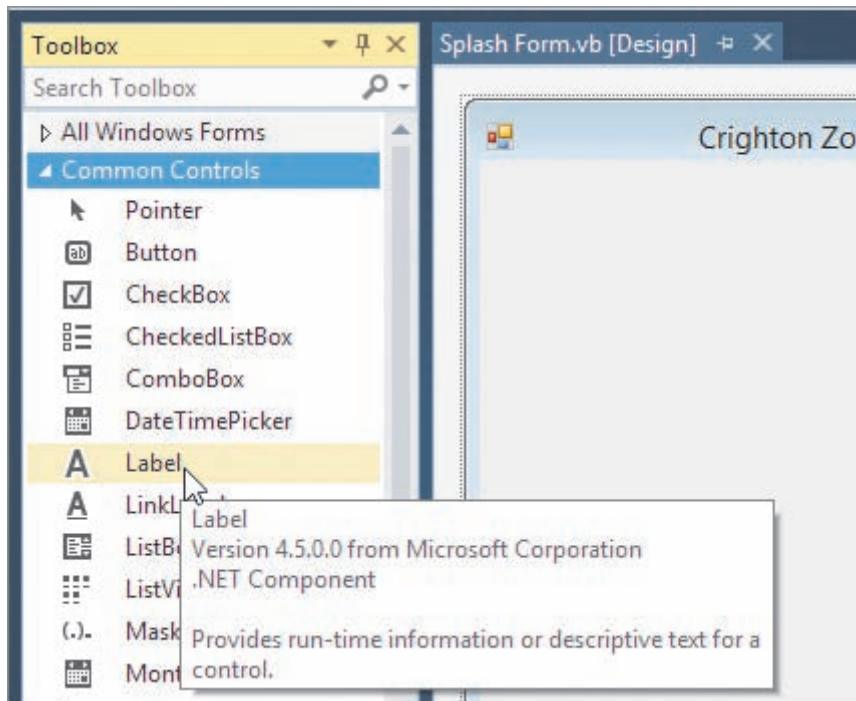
Toolbox

Search Toolbox

▷ All Windows Forms

◢ Common Controls

Pointer

Button

CheckBox

CheckedListBox

ComboBox

DateTimePicker

Label

LinkL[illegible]

ListB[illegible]

ListVi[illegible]

Mask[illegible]

Mont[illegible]

Splash Form.vb [Design]

Crighton Zo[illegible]

Label
Version 4.5.0.0 from Microsoft Corporation
.NET Component

Provides run-time information or descriptive text for a control.